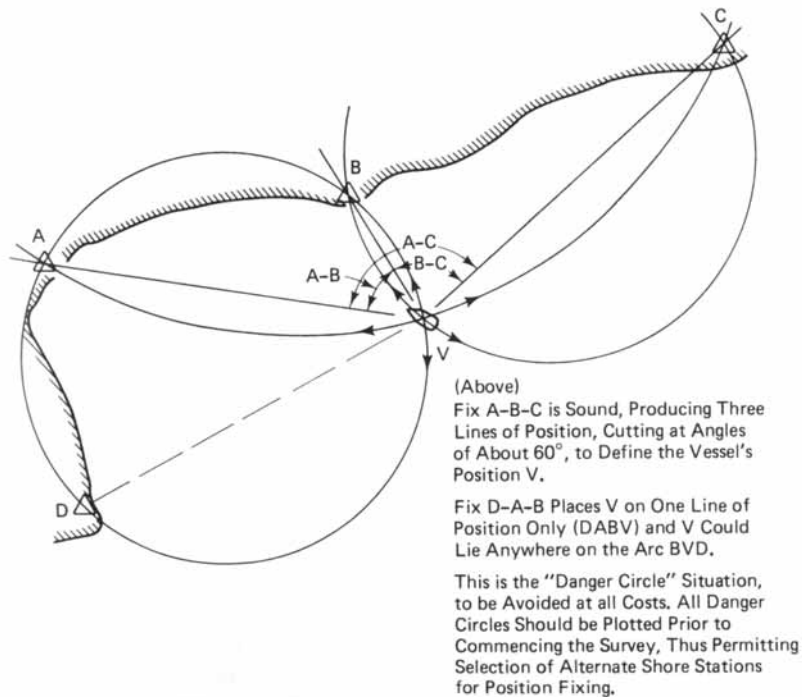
C

B

A

A–C

B–C

A–B

V

D

(Above)
Fix A–B–C is Sound, Producing Three Lines of Position, Cutting at Angles of About 60°, to Define the Vessel's Position V.

Fix D–A–B Places V on One Line of Position Only (DABV) and V Could Lie Anywhere on the Arc BVD.

This is the "Danger Circle" Situation, to be Avoided at all Costs. All Danger Circles Should be Plotted Prior to Commencing the Survey, Thus Permitting Selection of Alternate Shore Stations for Position Fixing.